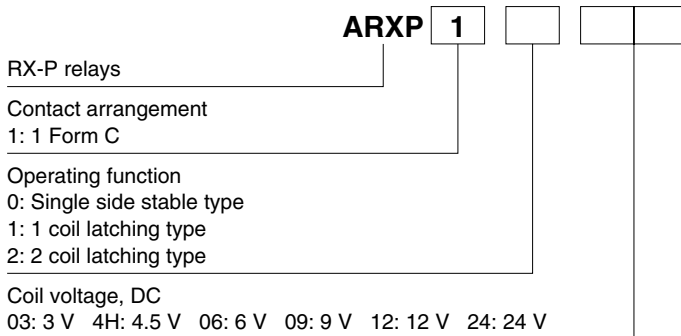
ARXP 1

RX-P relays

Contact arrangement
1: 1 Form C

Operating function
0: Single side stable type
1: 1 coil latching type
2: 2 coil latching type

Coil voltage, DC
03: 3 V 4H: 4.5 V 06: 6 V 09: 9 V 12: 12 V 24: 24 V